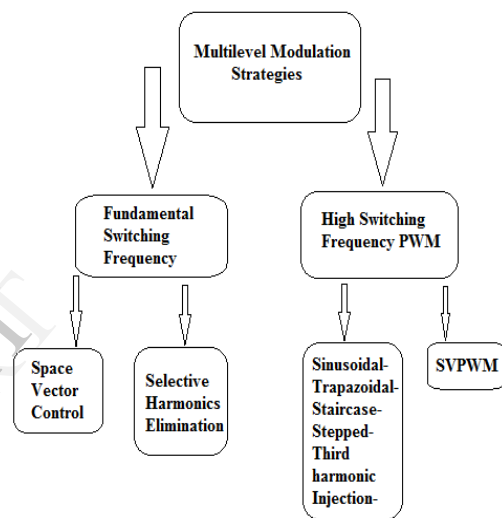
Multilevel Modulation Strategies

Fundamental Switching Frequency

High Switching Frequency PWM

Space Vector Control

Selective Harmonics Elimination

Sinusoidal-Trapazoidal-Staircase-Stepped-Third harmonic Injection-

SVPWM